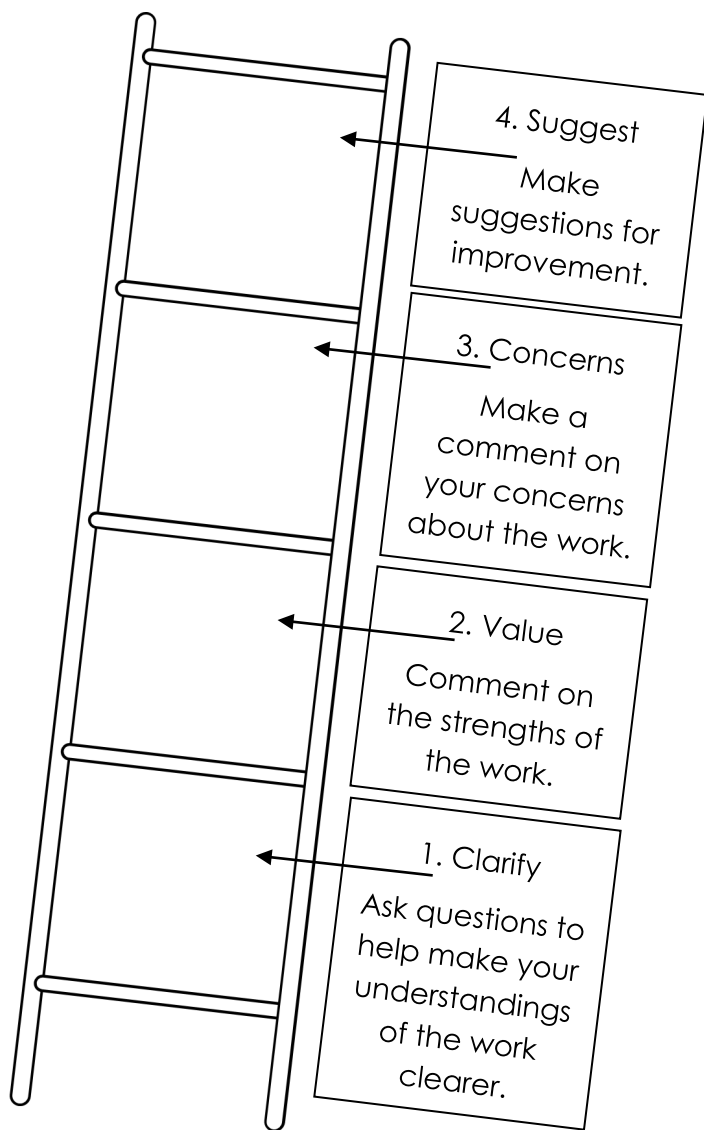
4. Suggest

Make suggestions for improvement.

3. Concerns

Make a comment on your concerns about the work.

2. Value

Comment on the strengths of the work.

1. Clarify

Ask questions to help make your understandings of the work clearer.